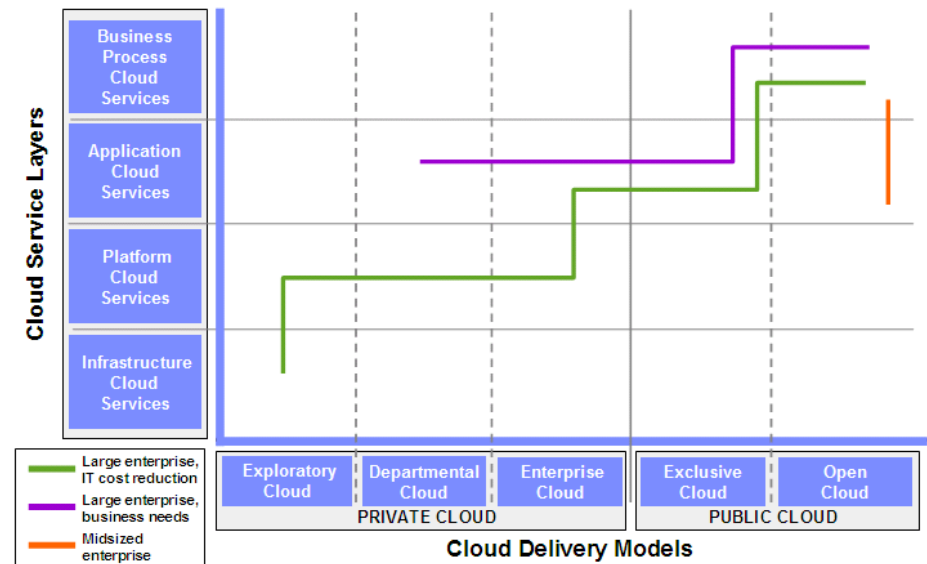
Cloud Service Layers

Business Process Cloud Services

Application Cloud Services

Platform Cloud Services

Infrastructure Cloud Services

Large enterprise, IT cost reduction

Large enterprise, business needs

Midsized enterprise

Exploratory Cloud

Departmental Cloud

Enterprise Cloud

PRIVATE CLOUD

Exclusive Cloud

Open Cloud

PUBLIC CLOUD

Cloud Delivery Models